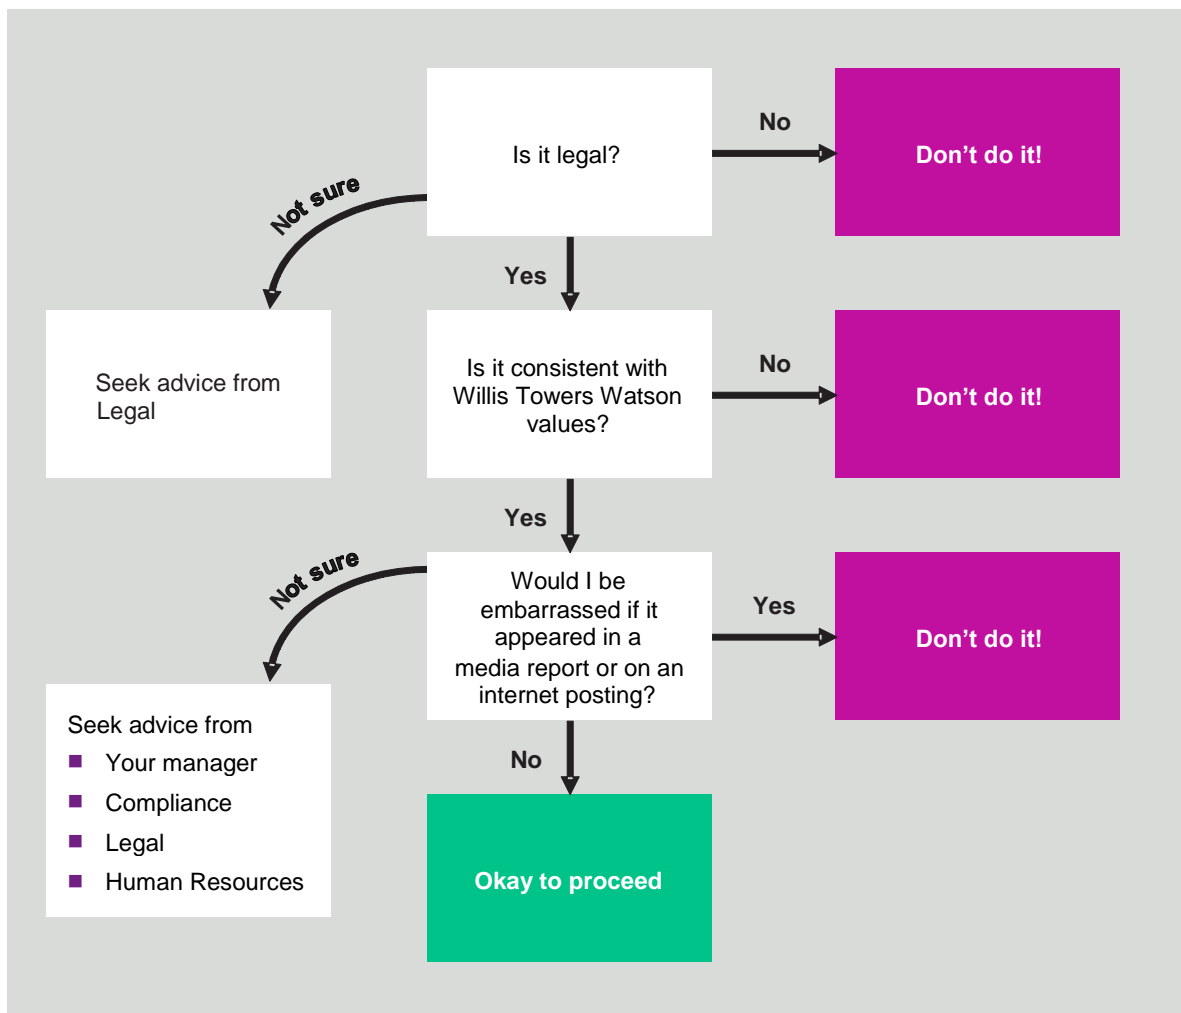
Is it legal?

No

Don’t do it!

Not sure

Yes

Seek advice from Legal

Is it consistent with Willis Towers Watson values?

No

Don’t do it!

Yes

Not sure

Would I be embarrassed if it appeared in a media report or on an internet posting?

Yes

Don’t do it!

Seek advice from
- Your manager
- Compliance
- Legal
- Human Resources

No

Okay to proceed